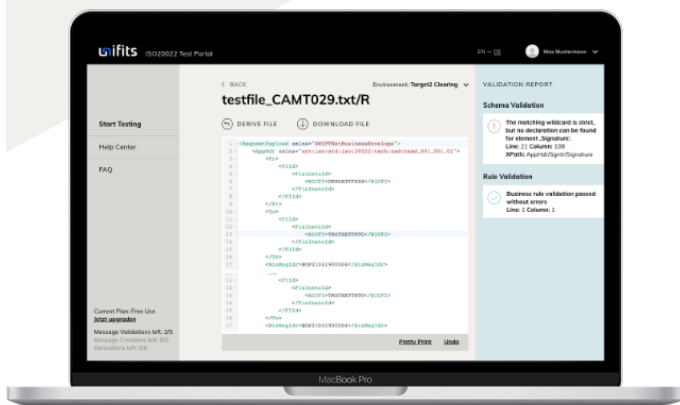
unifits ISO20022 Test Portal

EN – DE

Max Mustermann

Start Testing

Help Center

FAQ

Current Plan: Free Use
Jetzt upgraden

Message Validations left: 2/5
Message Creations left: 0/5
Derivations left: 0/5

< BACK

Environment: Target2 Clearing

testfile_CAMT029.txt/R

DERIVE FILE

DOWNLOAD FILE

1 <RequestPayload xmlns="SWIFTNetBusinessEnvelope">
2 <AppHdr xmlns="urn:iso:std:iso:20022:tech:xsd:head.001.001.01">
3 <Fr>
4 <FIId>
5 <FinInstnId>
6 <BICFI>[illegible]</BICFI>
7 </FinInstnId>
8 </FIId>
9 </Fr>
10 <To>
11 <FIId>
12 <FinInstnId>
13 <BICFI>TRGTXEPMXXX</BICFI>
14 </FinInstnId>
15 </FIId>
16 </To>
17 <BizMsgIdr>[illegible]</BizMsgIdr>
...
11 <FIId>
12 <FinInstnId>
13 <BICFI>TRGTXEPMXXX</BICFI>
14 </FinInstnId>
15 </FIId>
16 </To>
17 <BizMsgIdr>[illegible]</BizMsgIdr>

Pretty Print

Undo

VALIDATION REPORT

Schema Validation

The matching wildcard is strict, but no declaration can be found for element 'Signature'.
Line: 21 Column: 108
XPath: AppHdr/Sgntr/Signature

Rule Validation

Business rule validation passed without errors
Line: 1 Column: 1

MacBook Pro